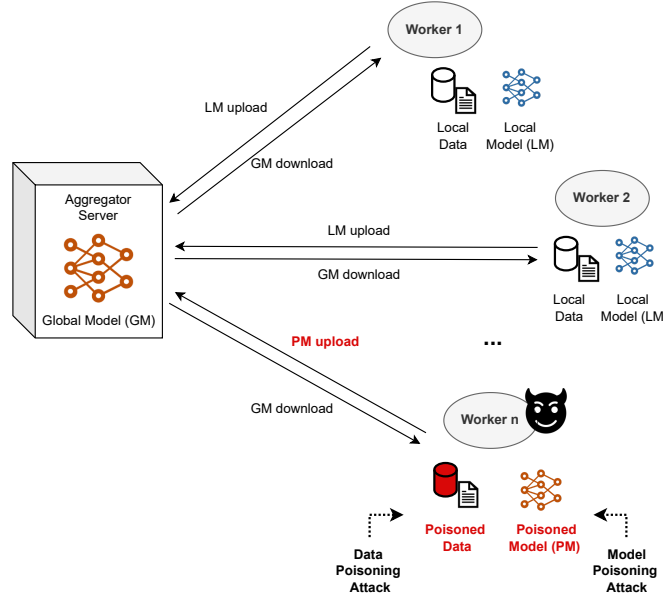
Worker 1

LM upload

GM download

Local Data

Local Model (LM)

Aggregator Server

Global Model (GM)

Worker 2

LM upload

GM download

Local Data

Local Model (LM

PM upload

...

GM download

Worker n

Poisoned Data

Poisoned Model (PM)

Data Poisoning Attack

Model Poisoning Attack